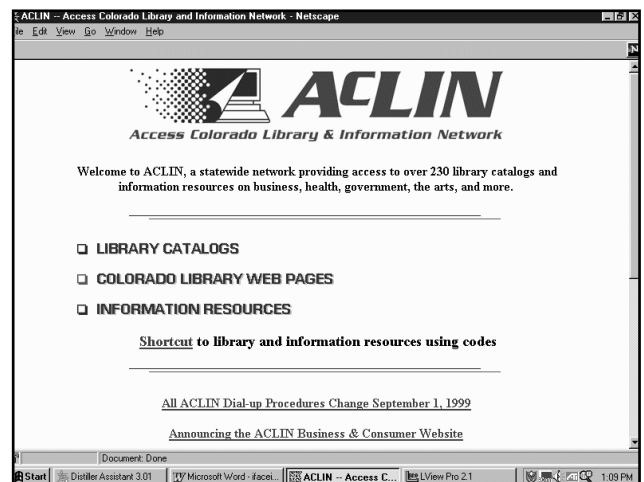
ACLIN -- Access Colorado Library and Information Network - Netscape
ile Edit View Go Window Help

ACLIN
Access Colorado Library & Information Network

Welcome to ACLIN, a statewide network providing access to over 230 library catalogs and information resources on business, health, government, the arts, and more.

LIBRARY CATALOGS

COLORADO LIBRARY WEB PAGES

INFORMATION RESOURCES

Shortcut to library and information resources using codes

All ACLIN Dial-up Procedures Change September 1, 1999

Announcing the ACLIN Business & Consumer Website

Document: Done

Start | Distiller Assistant 3.01 | Microsoft Word - ifacei... | ACLIN -- Access C... | LView Pro 2.1 | 1:09 PM